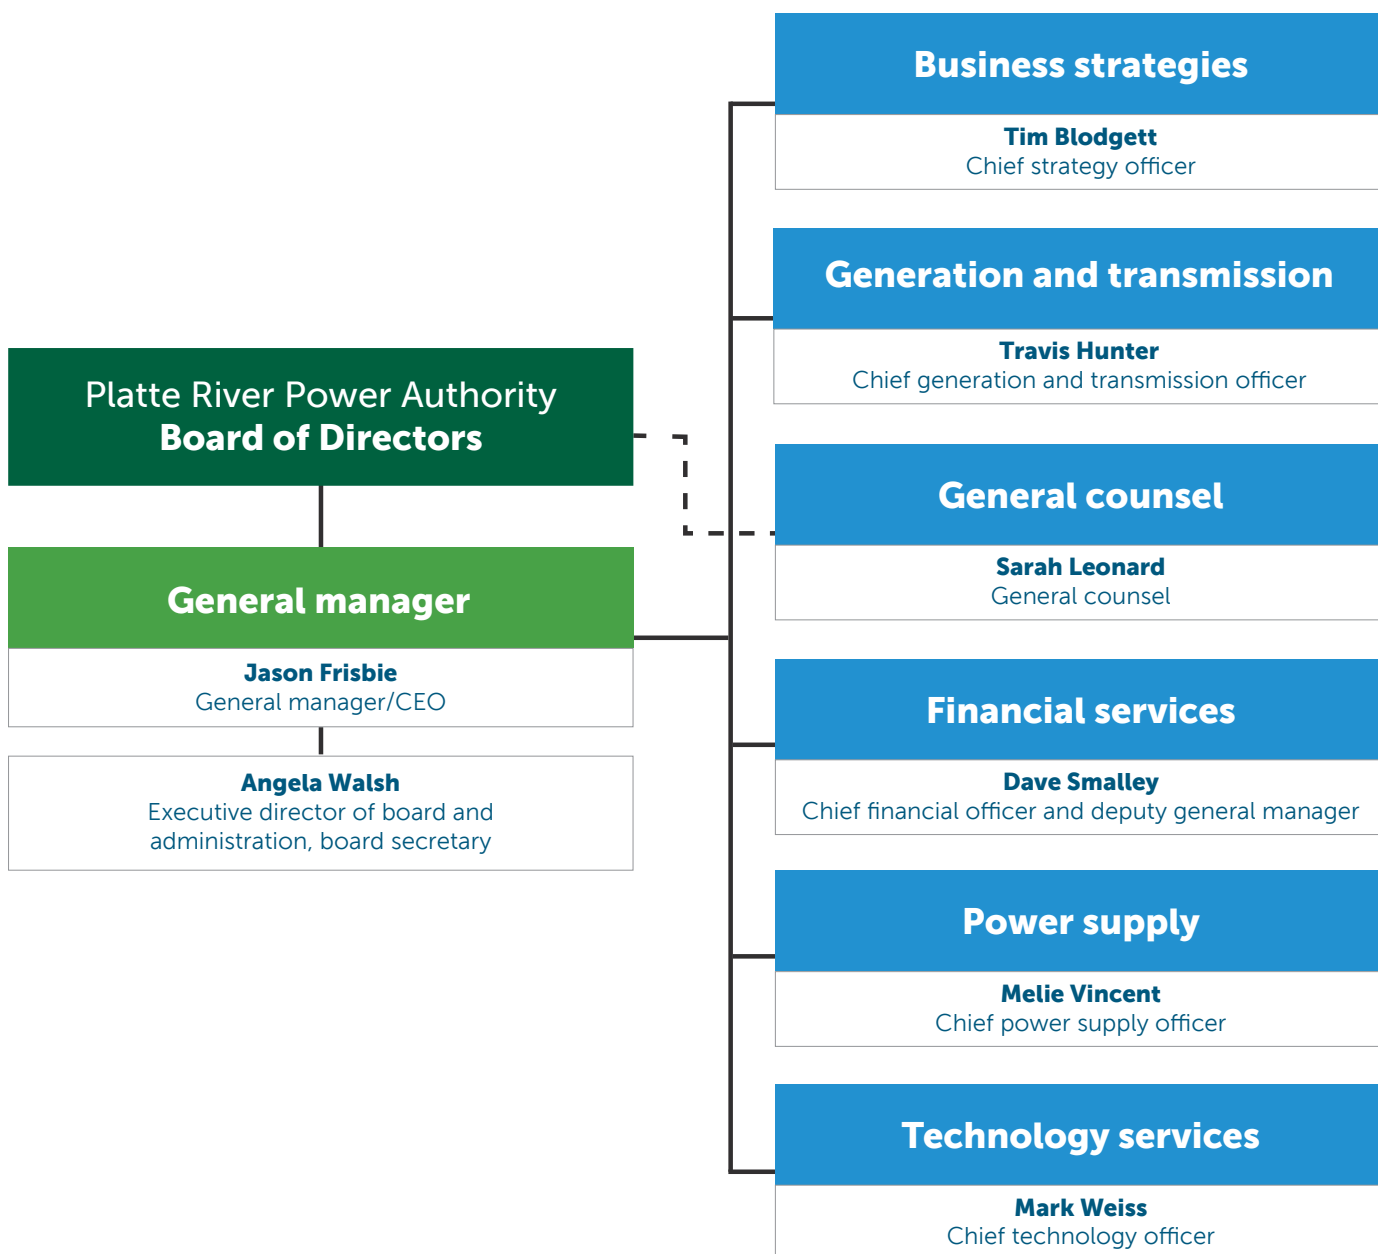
Platte River Power Authority
Board of Directors

General manager

Jason Frisbie
General manager/CEO

Angela Walsh
Executive director of board and administration, board secretary

Business strategies

Tim Blodgett
Chief strategy officer

Generation and transmission

Travis Hunter
Chief generation and transmission officer

General counsel

Sarah Leonard
General counsel

Financial services

Dave Smalley
Chief financial officer and deputy general manager

Power supply

Melie Vincent
Chief power supply officer

Technology services

Mark Weiss
Chief technology officer